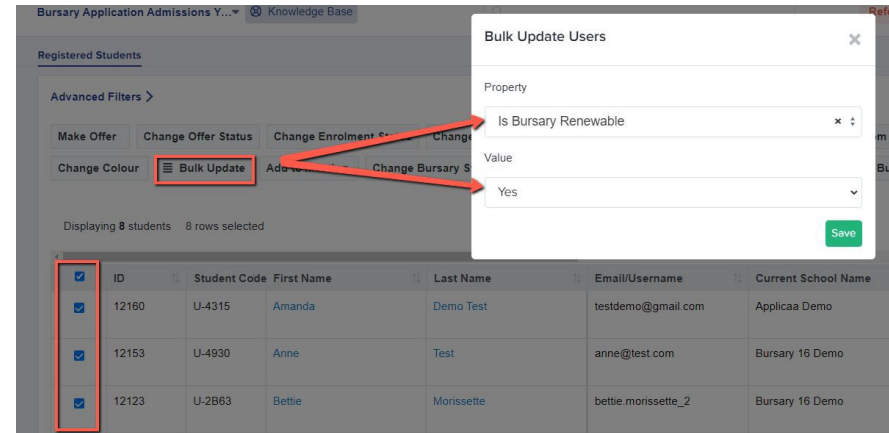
Bursary Application Admissions Y... Knowledge Base

Registered Students

Advanced Filters >

Make Offer | Change Offer Status | Change Enrolment St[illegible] | Change

Change Colour | Bulk Update | Add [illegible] | Change Bursary S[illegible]

Displaying 8 students 8 rows selected

Bulk Update Users

Property

Is Bursary Renewable

Value

Yes

Save

| | ID | Student Code | First Name | Last Name | Email/Username | Current School Name |
|---|---|---|---|---|---|---|
| ☑ | 12160 | U-4315 | Amanda | Demo Test | testdemo@gmail.com | Applicaa Demo |
| ☑ | 12153 | U-4930 | Anne | Test | anne@test.com | Bursary 16 Demo |
| ☑ | 12123 | U-2B63 | Bettie | Morissette | bettie.morissette_2 | Bursary 16 Demo |